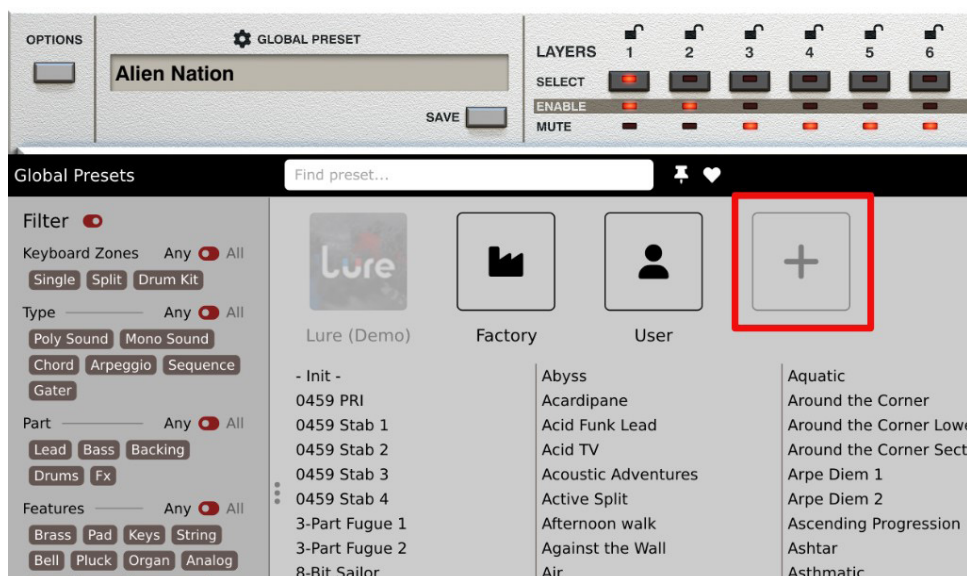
OPTIONS

GLOBAL PRESET

Alien Nation

SAVE

LAYERS 1 2 3 4 5 6

SELECT

ENABLE

MUTE

Global Presets

Find preset...

Filter

Keyboard Zones Any All

Single Split Drum Kit

Type Any All

Poly Sound Mono Sound Chord Arpeggio Sequence Gater

Part Any All

Lead Bass Backing Drums Fx

Features Any All

Brass Pad Keys String Bell Pluck Organ Analog

Lure

Lure (Demo)

Factory

User

- Init -
0459 PRI
0459 Stab 1
0459 Stab 2
0459 Stab 3
0459 Stab 4
3-Part Fugue 1
3-Part Fugue 2
8-Bit Sailor

Abyss
Acardipane
Acid Funk Lead
Acid TV
Acoustic Adventures
Active Split
Afternoon walk
Against the Wall
Air

Aquatic
Around the Corner
Around the Corner Lowe
Around the Corner Sect
Arpe Diem 1
Arpe Diem 2
Ascending Progression
Ashtar
Asthmatic